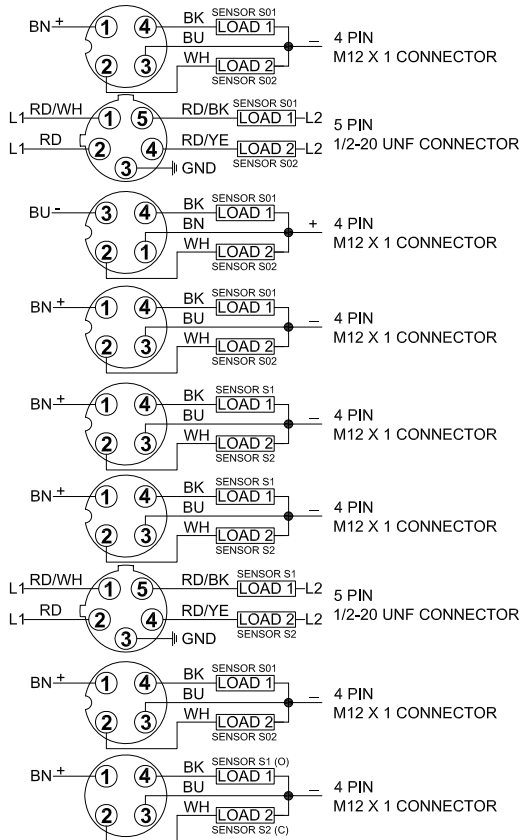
BN+ ① ④ BK SENSOR S01 LOAD 1 BU ② ③ WH LOAD 2 SENSOR S02 – 4 PIN M12 X 1 CONNECTOR

L1 RD/WH ① ⑤ RD/BK SENSOR S01 LOAD 1 L2 L1 RD ② ④ RD/YE LOAD 2 L2 SENSOR S02 ③ GND 5 PIN 1/2-20 UNF CONNECTOR

BU- ③ ④ BK SENSOR S01 LOAD 1 BN ② ① WH LOAD 2 SENSOR S02 + 4 PIN M12 X 1 CONNECTOR

BN+ ① ④ BK SENSOR S01 LOAD 1 BU ② ③ WH LOAD 2 SENSOR S02 – 4 PIN M12 X 1 CONNECTOR

BN+ ① ④ BK SENSOR S1 LOAD 1 BU ② ③ WH LOAD 2 SENSOR S2 – 4 PIN M12 X 1 CONNECTOR

BN+ ① ④ BK SENSOR S1 LOAD 1 BU ② ③ WH LOAD 2 SENSOR S2 – 4 PIN M12 X 1 CONNECTOR

L1 RD/WH ① ⑤ RD/BK SENSOR S1 LOAD 1 L2 L1 RD ② ④ RD/YE LOAD 2 L2 SENSOR S2 ③ GND 5 PIN 1/2-20 UNF CONNECTOR

BN+ ① ④ BK SENSOR S01 LOAD 1 BU ② ③ WH LOAD 2 SENSOR S02 – 4 PIN M12 X 1 CONNECTOR

BN+ ① ④ BK SENSOR S1 (O) LOAD 1 BU ② ③ WH LOAD 2 SENSOR S2 (C) – 4 PIN M12 X 1 CONNECTOR